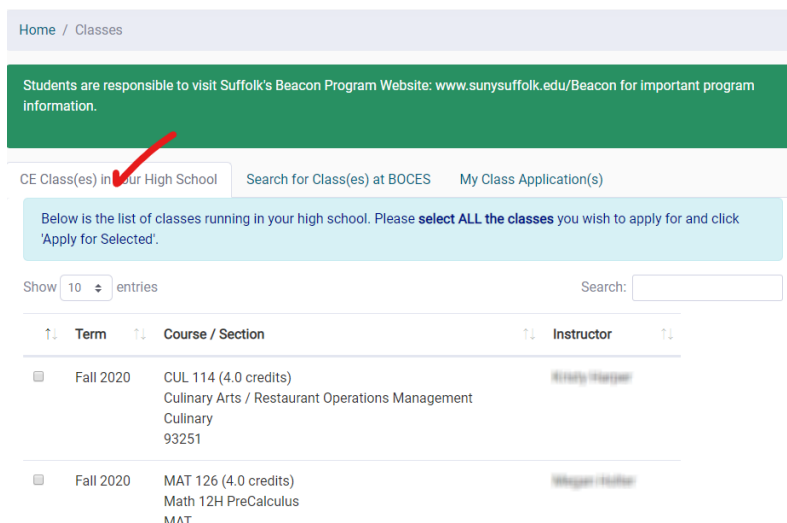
Home / Classes

Students are responsible to visit Suffolk's Beacon Program Website: www.sunysuffolk.edu/Beacon for important program information.

CE Class(es) in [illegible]our High School | Search for Class(es) at BOCES | My Class Application(s)

Below is the list of classes running in your high school. Please **select ALL the classes** you wish to apply for and click 'Apply for Selected'.

Show 10 entries

Search:

| | Term | Course / Section | Instructor |
|---|---|---|---|
| | Fall 2020 | CUL 114 (4.0 credits) Culinary Arts / Restaurant Operations Management Culinary 93251 | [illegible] |
| | Fall 2020 | MAT 126 (4.0 credits) Math 12H PreCalculus MAT | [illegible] |